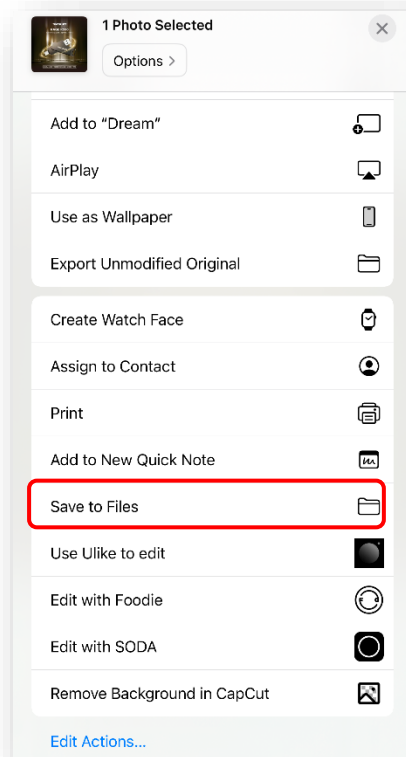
1 Photo Selected

Options >

Add to "Dream"

AirPlay

Use as Wallpaper

Export Unmodified Original

Create Watch Face

Assign to Contact

Print

Add to New Quick Note

Save to Files

Use Ulike to edit

Edit with Foodie

Edit with SODA

Remove Background in CapCut

Edit Actions...